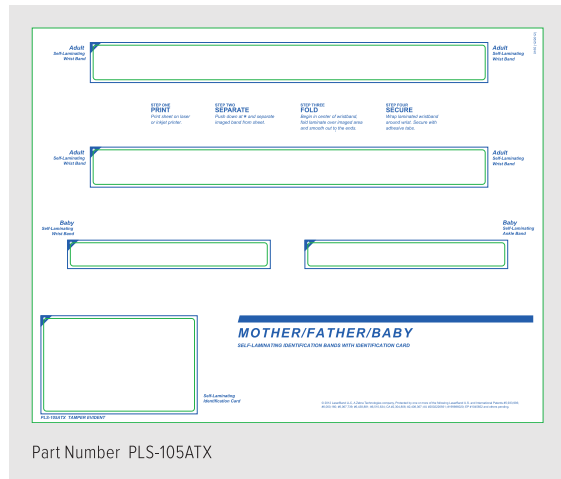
Adult
Self-Laminating
Wrist Band

Adult
Self-Laminating
Wrist Band

STEP ONE
PRINT
Print sheet on laser or inkjet printer.

STEP TWO
SEPARATE
Push down at ✦ and separate imaged band from sheet.

STEP THREE
FOLD
Begin in center of wristband, fold laminate over imaged area and smooth out to the ends.

STEP FOUR
SECURE
Wrap laminated wristband around wrist. Secure with adhesive tabs.

Adult
Self-Laminating
Wrist Band

Adult
Self-Laminating
Wrist Band

Baby
Self-Laminating
Wrist Band

Baby
Self-Laminating
Ankle Band

MOTHER/FATHER/BABY
SELF-LAMINATING IDENTIFICATION BANDS WITH IDENTIFICATION CARD

Self-Laminating
Identification Card

PLS-105ATX TAMPER EVIDENT

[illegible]

Part Number PLS-105ATX